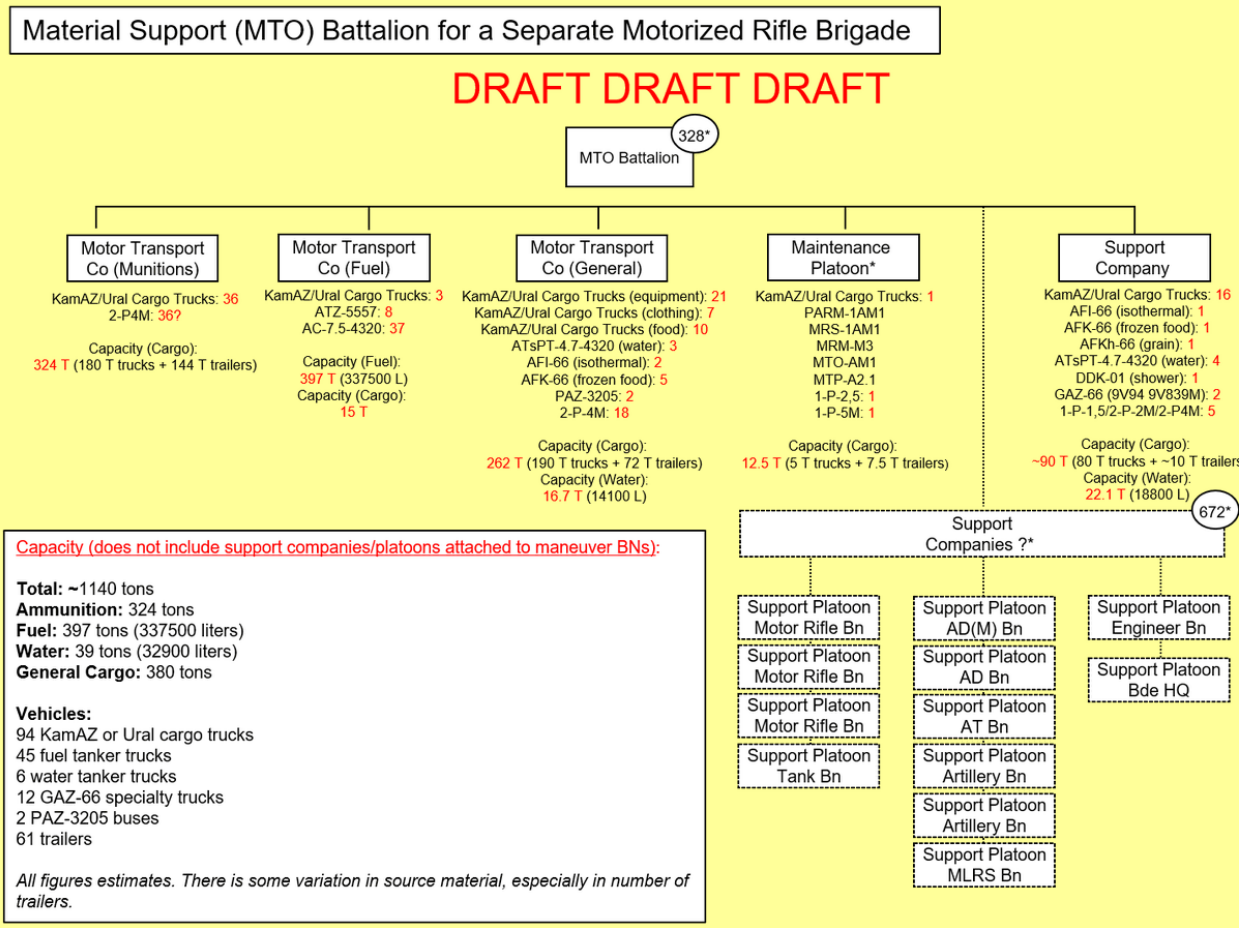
Material Support (MTO) Battalion for a Separate Motorized Rifle Brigade

DRAFT DRAFT DRAFT

MTO Battalion 328*

Motor Transport Co (Munitions)

KamAZ/Ural Cargo Trucks: 36
2-P4M: 36?

Capacity (Cargo):
324 T (180 T trucks + 144 T trailers)

Motor Transport Co (Fuel)

KamAZ/Ural Cargo Trucks: 3
ATZ-5557: 8
AC-7.5-4320: 37

Capacity (Fuel):
397 T (337500 L)
Capacity (Cargo):
15 T

Motor Transport Co (General)

KamAZ/Ural Cargo Trucks (equipment): 21
KamAZ/Ural Cargo Trucks (clothing): 7
KamAZ/Ural Cargo Trucks (food): 10
ATsPT-4.7-4320 (water): 3
AFI-66 (isothermal): 2
AFK-66 (frozen food): 5
PAZ-3205: 2
2-P-4M: 18

Capacity (Cargo):
262 T (190 T trucks + 72 T trailers)
Capacity (Water):
16.7 T (14100 L)

Maintenance Platoon*

KamAZ/Ural Cargo Trucks: 1
PARM-1AM1
MRS-1AM1
MRM-M3
MTO-AM1
MTP-A2.1
1-P-2,5: 1
1-P-5M: 1

Capacity (Cargo):
12.5 T (5 T trucks + 7.5 T trailers)

Support Company

KamAZ/Ural Cargo Trucks: 16
AFI-66 (isothermal): 1
AFK-66 (frozen food): 1
AFKh-66 (grain): 1
ATsPT-4.7-4320 (water): 4
DDK-01 (shower): 1
GAZ-66 (9V94 9V839M): 2
1-P-1,5/2-P-2M/2-P4M: 5

Capacity (Cargo):
~90 T (80 T trucks + ~10 T trailers
Capacity (Water):
22.1 T (18800 L)

Support Companies ?* 672*

Support Platoon Motor Rifle Bn
Support Platoon Motor Rifle Bn
Support Platoon Motor Rifle Bn
Support Platoon Tank Bn

Support Platoon AD(M) Bn
Support Platoon AD Bn
Support Platoon AT Bn
Support Platoon Artillery Bn
Support Platoon Artillery Bn
Support Platoon MLRS Bn

Support Platoon Engineer Bn
Support Platoon Bde HQ

Capacity (does not include support companies/platoons attached to maneuver BNs):

**Total:** ~1140 tons
**Ammunition:** 324 tons
**Fuel:** 397 tons (337500 liters)
**Water:** 39 tons (32900 liters)
**General Cargo:** 380 tons

**Vehicles:**
94 KamAZ or Ural cargo trucks
45 fuel tanker trucks
6 water tanker trucks
12 GAZ-66 specialty trucks
2 PAZ-3205 buses
61 trailers

*All figures estimates. There is some variation in source material, especially in number of trailers.*